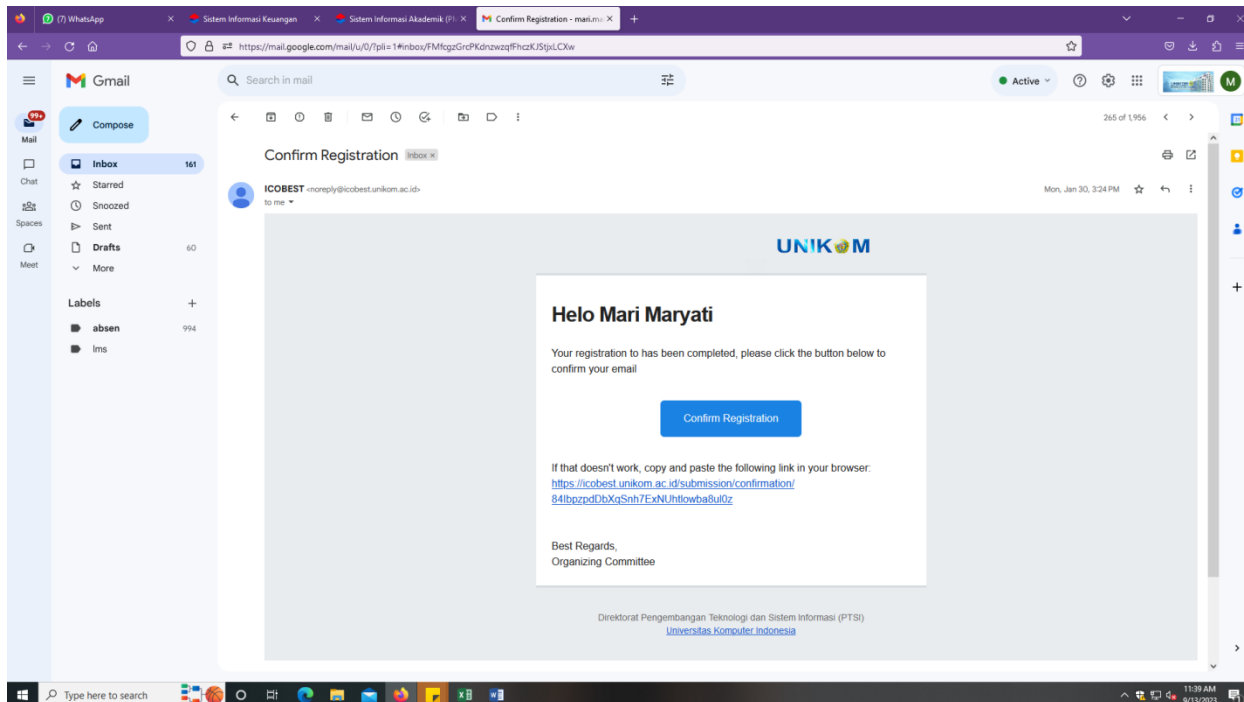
(7) WhatsApp
Sistem Informasi Keuangan
Sistem Informasi Akademik (P
Confirm Registration - mari.ma

https://mail.google.com/mail/u/0/?pli=1#inbox/FMfcgzGrcPKdnzwzqfFhczKJStjxLCXw

Gmail
Search in mail
Active
M

99+
Mail
Chat
Spaces
Meet

Compose
Inbox 161
Starred
Snoozed
Sent
Drafts 60
More

Labels +
absen 994
lms

265 of 1,956

Confirm Registration Inbox ×

ICOBEST <noreply@icobest.unikom.ac.id>
to me
Mon, Jan 30, 3:24 PM

UNIKOM

Helo Mari Maryati

Your registration to has been completed, please click the button below to confirm your email

Confirm Registration

If that doesn't work, copy and paste the following link in your browser:
https://icobest.unikom.ac.id/submission/confirmation/84IbpzpdDbXqSnh7ExNUhtlowba8ul0z

Best Regards,
Organizing Committee

Direktorat Pengembangan Teknologi dan Sistem Informasi (PTSI)
Universitas Komputer Indonesia

Type here to search
11:39 AM
9/13/2023